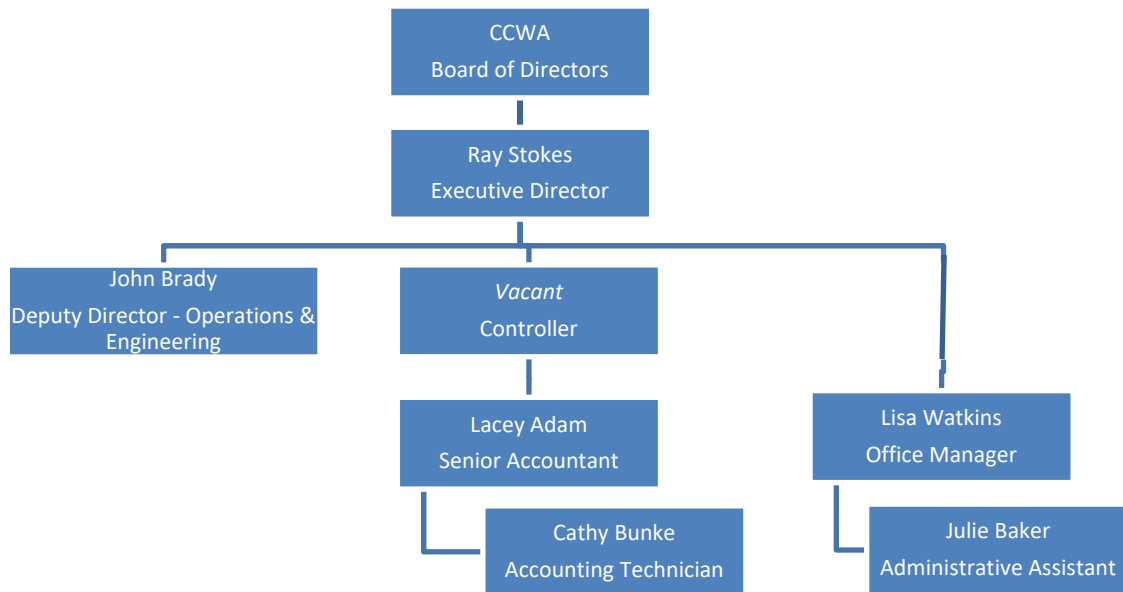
CCWA
Board of Directors

Ray Stokes
Executive Director

John Brady
Deputy Director - Operations & Engineering

*Vacant*
Controller

Lacey Adam
Senior Accountant

Cathy Bunke
Accounting Technician

Lisa Watkins
Office Manager

Julie Baker
Administrative Assistant